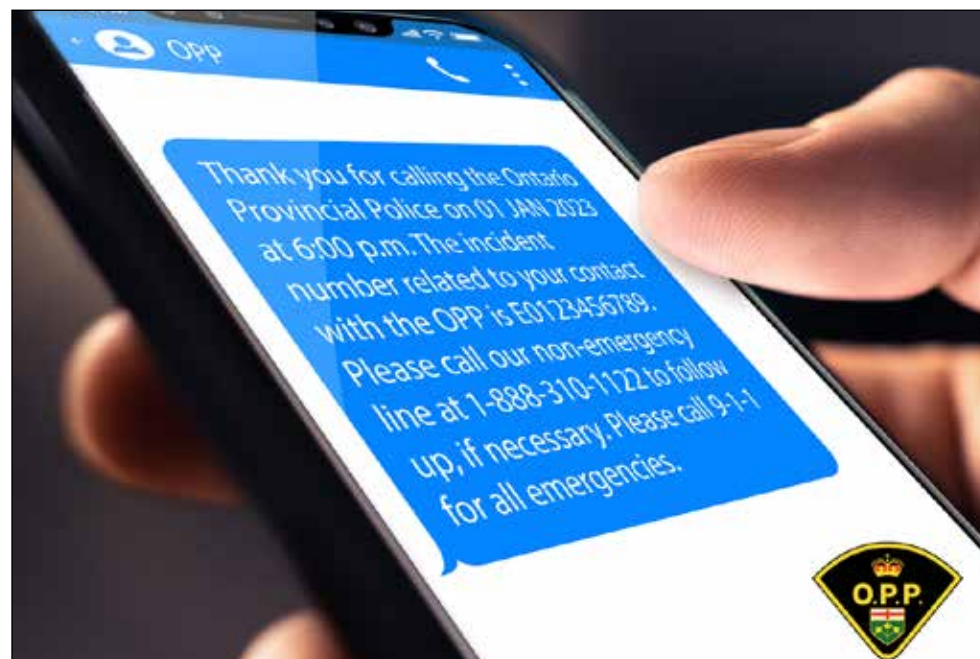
OPP

Thank you for calling the Ontario Provincial Police on 01 JAN 2023 at 6:00 p.m. The incident number related to your contact with the OPP is E0123456789. Please call our non-emergency line at 1-888-310-1122 to follow up, if necessary. Please call 9-1-1 for all emergencies.

O.P.P.